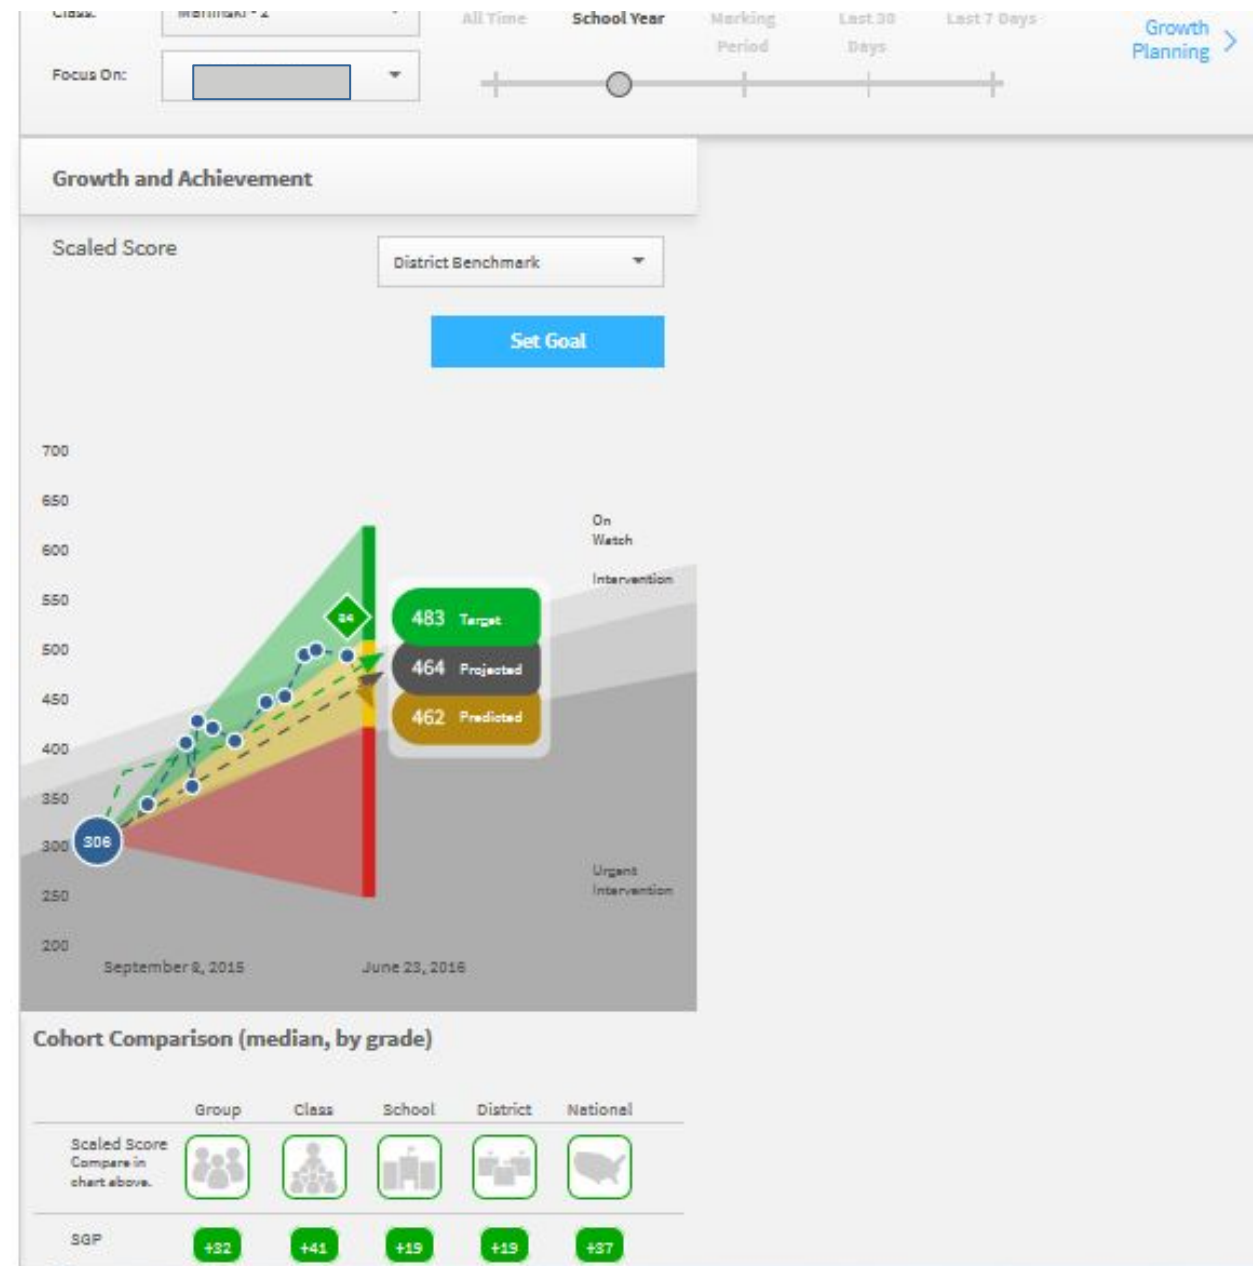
Class: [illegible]

Focus On:

All Time School Year Marking Period Last 30 Days Last 7 Days

Growth Planning

Growth and Achievement

Scaled Score

District Benchmark

Set Goal

700
650
600
550
500
450
400
350
300
250
200

On Watch

Intervention

Urgent Intervention

84

306

483 Target

464 Projected

462 Predicted

September 8, 2015

June 23, 2016

Cohort Comparison (median, by grade)

| | Group | Class | School | District | National |
|---|---|---|---|---|---|
| Scaled Score Compare in chart above. | | | | | |
| SGP | +32 | +41 | +19 | +19 | +37 |